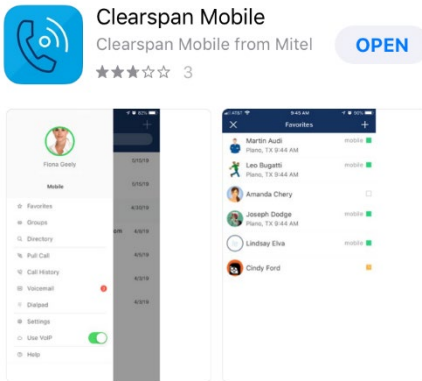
Clearspan Mobile
Clearspan Mobile from Mitel
OPEN
3

Fiona Geely
Mobile
Favorites
Groups
Directory
Pull Call
Call History
Voicemail
Dialpad
Settings
Use VoIP
Help

9:40 AM
Favorites
Martin Audi
Plano, TX 9:44 AM
mobile
Leo Bugatti
Plano, TX 9:44 AM
mobile
Amanda Chery
Joseph Dodge
Plano, TX 9:44 AM
mobile
Lindsay Elva
mobile
Cindy Ford